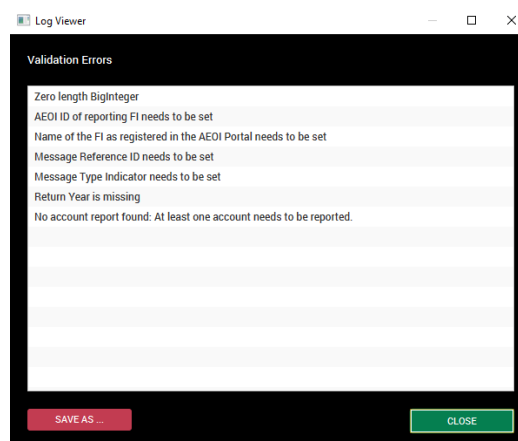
Log Viewer

Validation Errors

Zero length BigInteger
AEOI ID of reporting FI needs to be set
Name of the FI as registered in the AEOI Portal needs to be set
Message Reference ID needs to be set
Message Type Indicator needs to be set
Return Year is missing
No account report found: At least one account needs to be reported.

SAVE AS ...
CLOSE